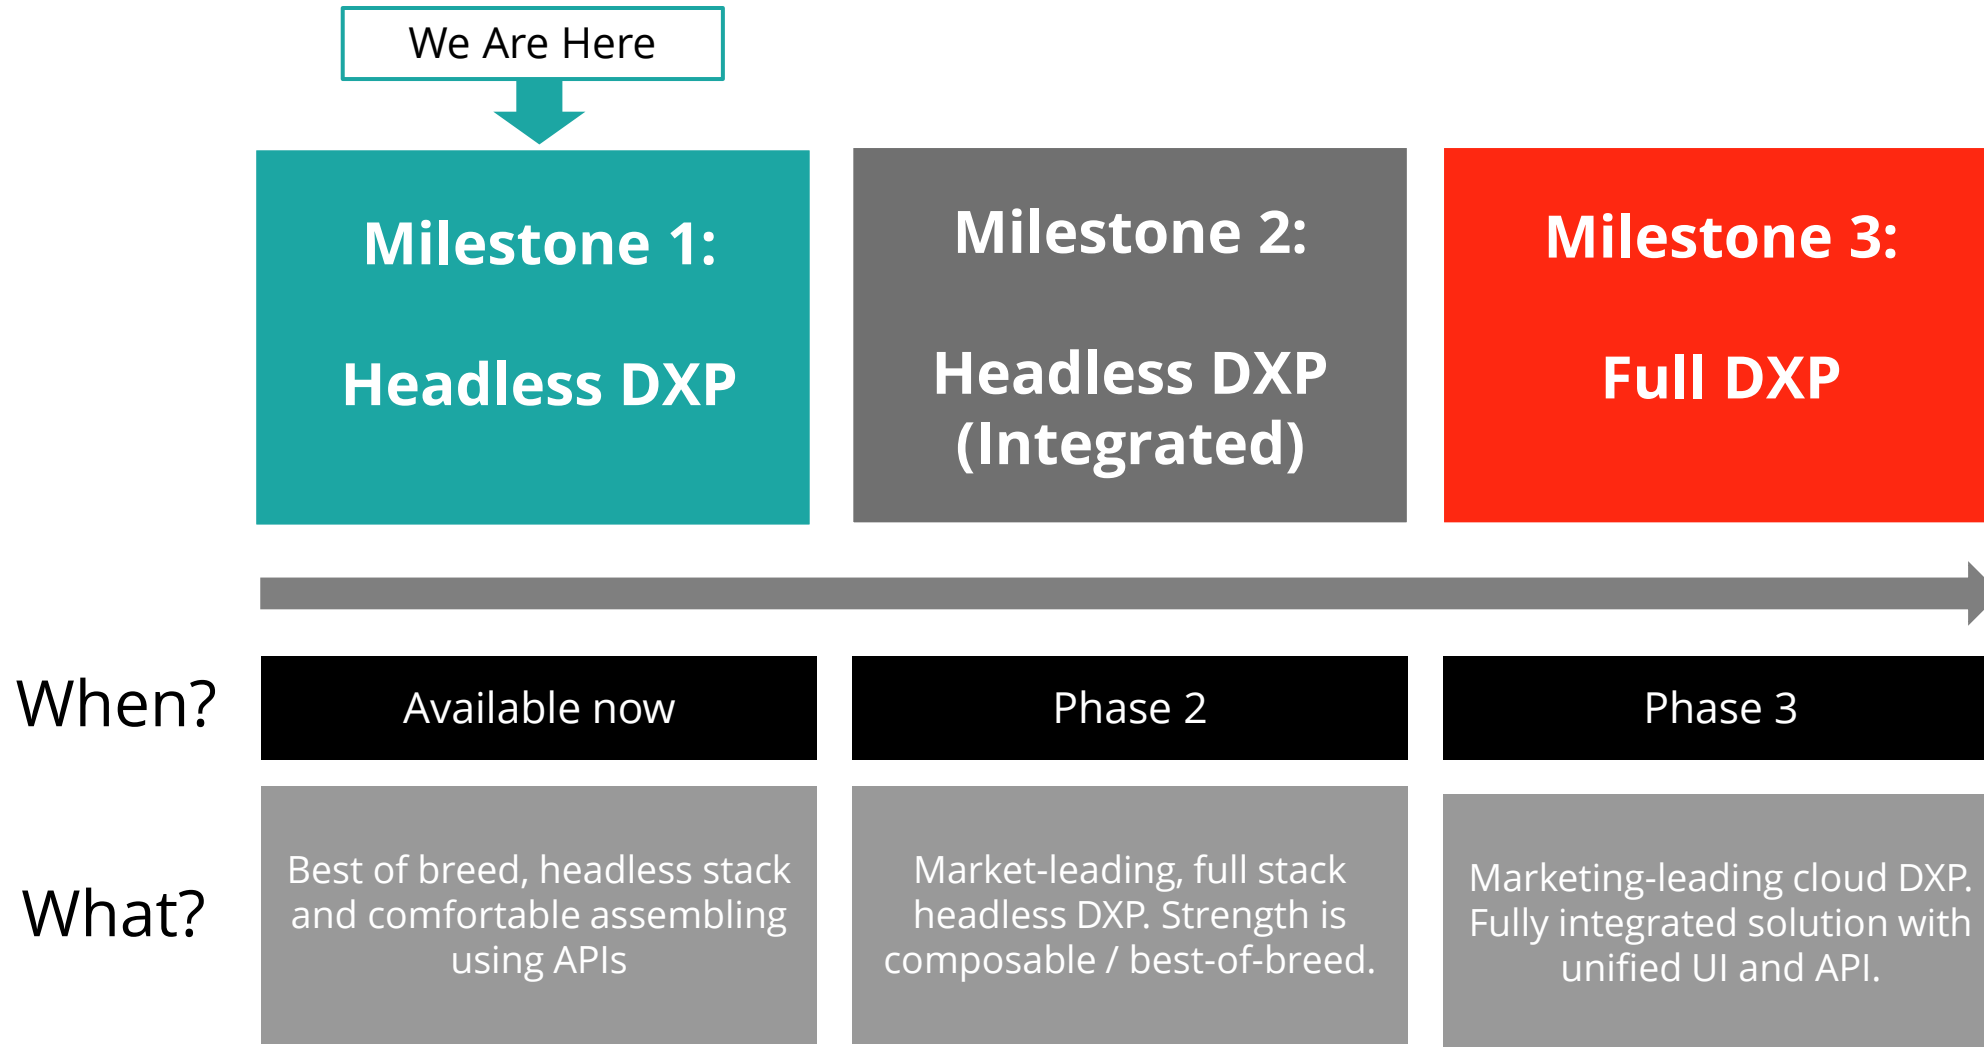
We Are Here

Milestone 1:

Headless DXP

Milestone 2:

Headless DXP (Integrated)

Milestone 3:

Full DXP

When?

Available now

Phase 2

Phase 3

What?

Best of breed, headless stack and comfortable assembling using APIs

Market-leading, full stack headless DXP. Strength is composable / best-of-breed.

Marketing-leading cloud DXP. Fully integrated solution with unified UI and API.